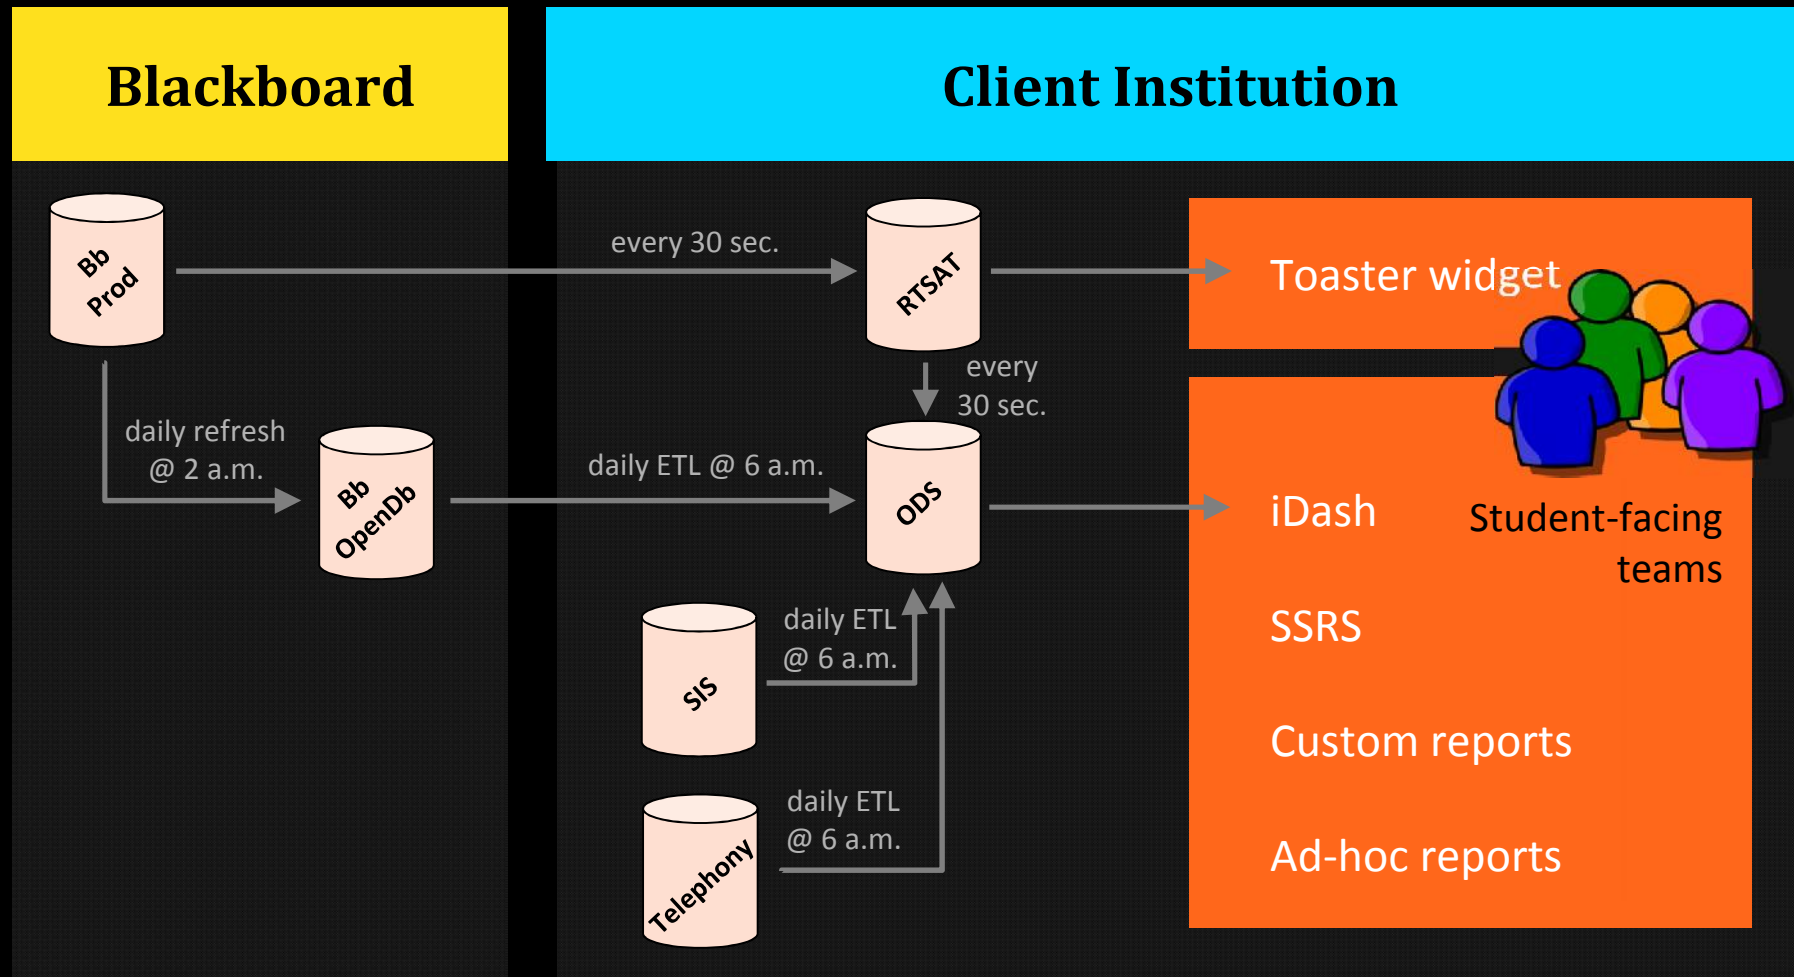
Blackboard

Client Institution

Bb Prod

every 30 sec.

RTSAT

Toaster widget

every 30 sec.

daily refresh @ 2 a.m.

Bb OpenDb

daily ETL @ 6 a.m.

ODS

iDash

Student-facing teams

SSRS

SIS

daily ETL @ 6 a.m.

Custom reports

Telephony

daily ETL @ 6 a.m.

Ad-hoc reports